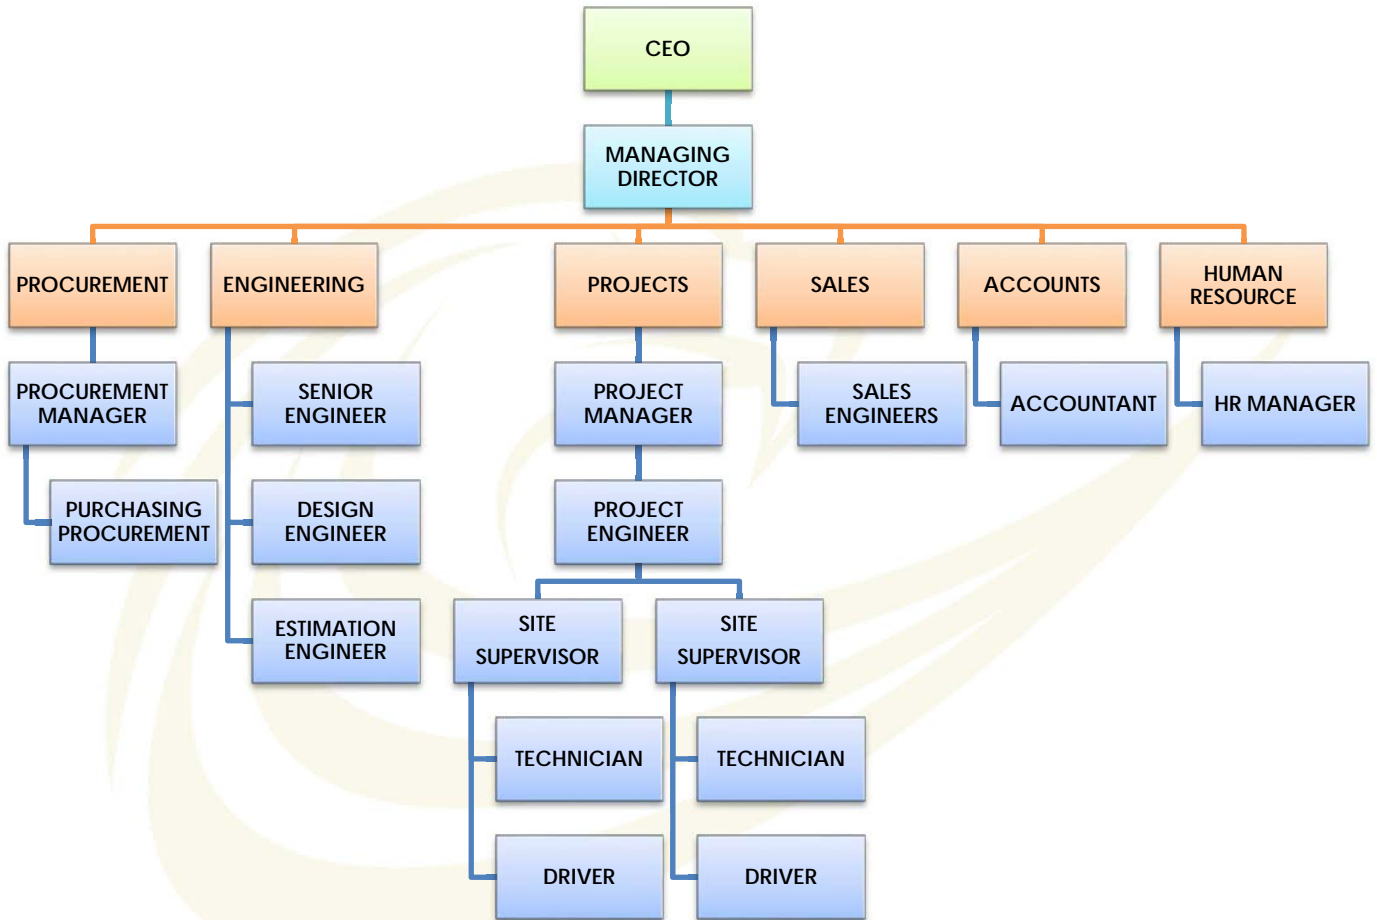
CEO

MANAGING DIRECTOR

PROCUREMENT

ENGINEERING

PROJECTS

SALES

ACCOUNTS

HUMAN RESOURCE

PROCUREMENT MANAGER

PURCHASING PROCUREMENT

SENIOR ENGINEER

DESIGN ENGINEER

ESTIMATION ENGINEER

PROJECT MANAGER

PROJECT ENGINEER

SITE SUPERVISOR

SITE SUPERVISOR

TECHNICIAN

DRIVER

TECHNICIAN

DRIVER

SALES ENGINEERS

ACCOUNTANT

HR MANAGER